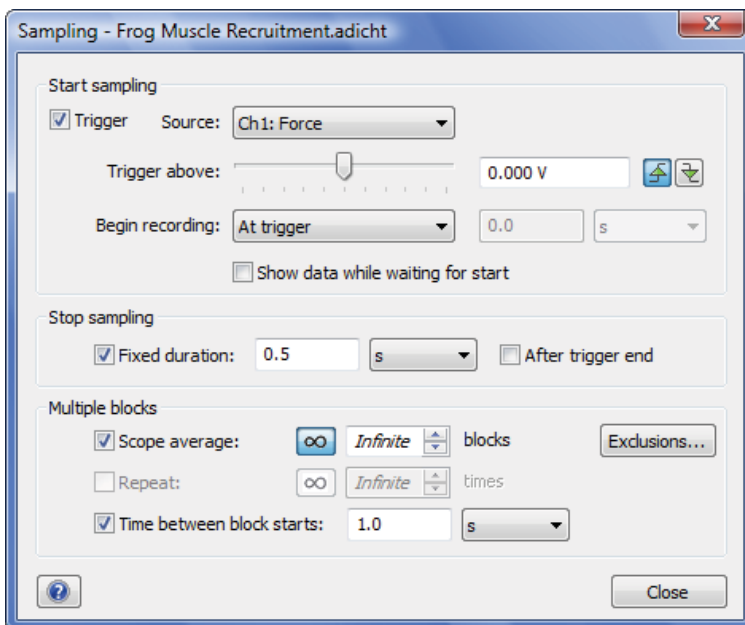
Sampling - Frog Muscle Recruitment.adicht

Start sampling

Trigger Source: Ch1: Force

Trigger above: 0.000 V

Begin recording: At trigger 0.0 s

Show data while waiting for start

Stop sampling

Fixed duration: 0.5 s After trigger end

Multiple blocks

Scope average: ∞ Infinite blocks Exclusions...

Repeat: ∞ Infinite times

Time between block starts: 1.0 s

?

Close